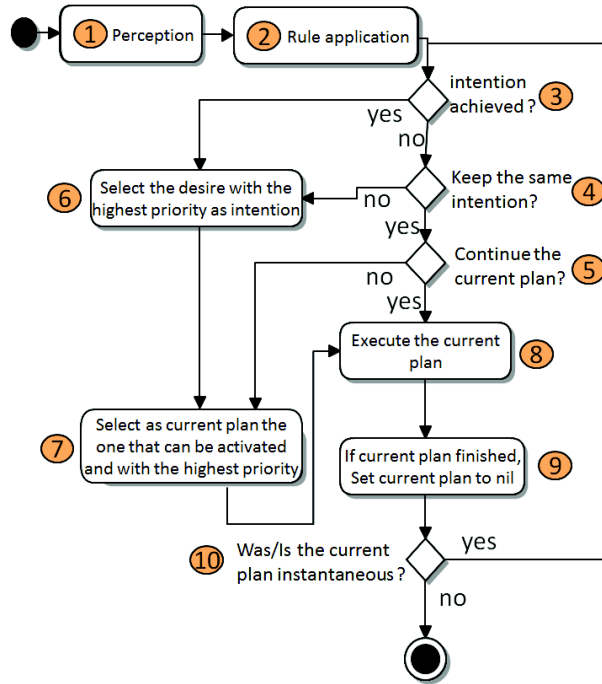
1 Perception

2 Rule application

intention achieved ? 3

yes

no

6 Select the desire with the highest priority as intention

no

Keep the same intention? 4

yes

Continue the current plan? 5

no

yes

Execute the current plan 8

7 Select as current plan the one that can be activated and with the highest priority

If current plan finished, Set current plan to nil 9

10 Was/Is the current plan instantaneous ?

yes

no